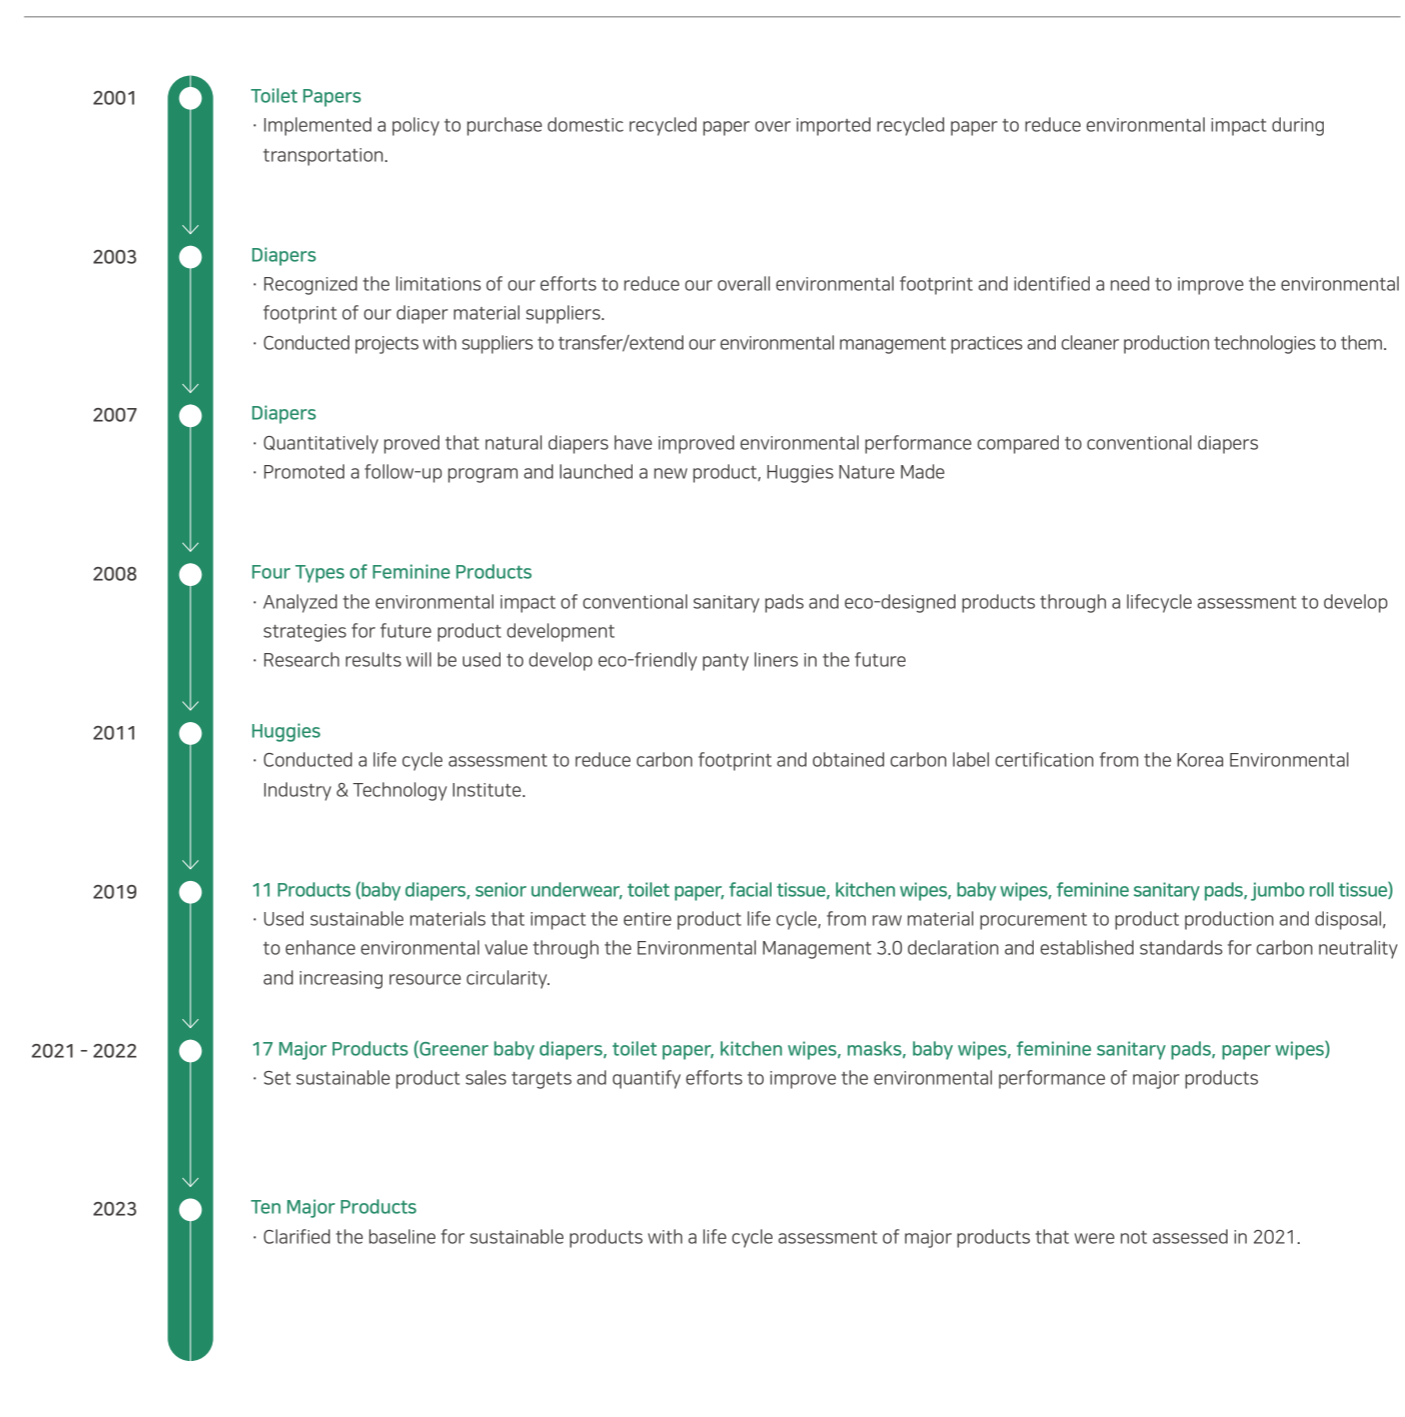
2001

Toilet Papers

· Implemented a policy to purchase domestic recycled paper over imported recycled paper to reduce environmental impact during transportation.

2003

Diapers

· Recognized the limitations of our efforts to reduce our overall environmental footprint and identified a need to improve the environmental footprint of our diaper material suppliers.

· Conducted projects with suppliers to transfer/extend our environmental management practices and cleaner production technologies to them.

2007

Diapers

· Quantitatively proved that natural diapers have improved environmental performance compared to conventional diapers

· Promoted a follow-up program and launched a new product, Huggies Nature Made

2008

Four Types of Feminine Products

· Analyzed the environmental impact of conventional sanitary pads and eco-designed products through a lifecycle assessment to develop strategies for future product development

· Research results will be used to develop eco-friendly panty liners in the future

2011

Huggies

· Conducted a life cycle assessment to reduce carbon footprint and obtained carbon label certification from the Korea Environmental Industry & Technology Institute.

2019

11 Products (baby diapers, senior underwear, toilet paper, facial tissue, kitchen wipes, baby wipes, feminine sanitary pads, jumbo roll tissue)

· Used sustainable materials that impact the entire product life cycle, from raw material procurement to product production and disposal, to enhance environmental value through the Environmental Management 3.0 declaration and established standards for carbon neutrality and increasing resource circularity.

2021 - 2022

17 Major Products (Greener baby diapers, toilet paper, kitchen wipes, masks, baby wipes, feminine sanitary pads, paper wipes)

· Set sustainable product sales targets and quantify efforts to improve the environmental performance of major products

2023

Ten Major Products

· Clarified the baseline for sustainable products with a life cycle assessment of major products that were not assessed in 2021.